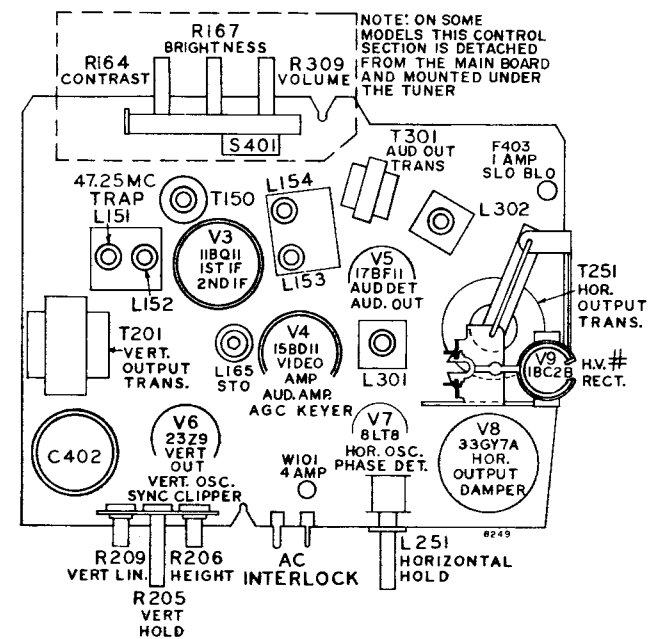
R167
BRIGHTNESS
R164
CONTRAST
R309
VOLUME
NOTE: ON SOME MODELS THIS CONTROL SECTION IS DETACHED FROM THE MAIN BOARD AND MOUNTED UNDER THE TUNER
S401
T301
AUD OUT
TRANS
F403
1 AMP
SLO BLO
47.25MC
TRAP
L151
T150
L154
L302
V3
11BQ11
1ST IF
2ND IF
L153
V5
17BF11
AUD DET
AUD. OUT
T251
HOR.
OUTPUT
TRANS.
L152
T201
VERT.
OUTPUT
TRANS.
L165
STO
V4
15BD11
VIDEO
AMP
AUD. AMP.
AGC KEYER
L301
V9
1BC2B
H.V. #
RECT.
C402
V6
23Z9
VERT
OUT
VERT. OSC.
SYNC CLIPPER
W101
4 AMP
V7
8LT8
HOR. OSC.
PHASE DET.
V8
33GY7A
HOR.
OUTPUT
DAMPER
8249
R209
VERT LIN.
R206
HEIGHT
AC
INTERLOCK
L251
HORIZONTAL
HOLD
R205
VERT
HOLD